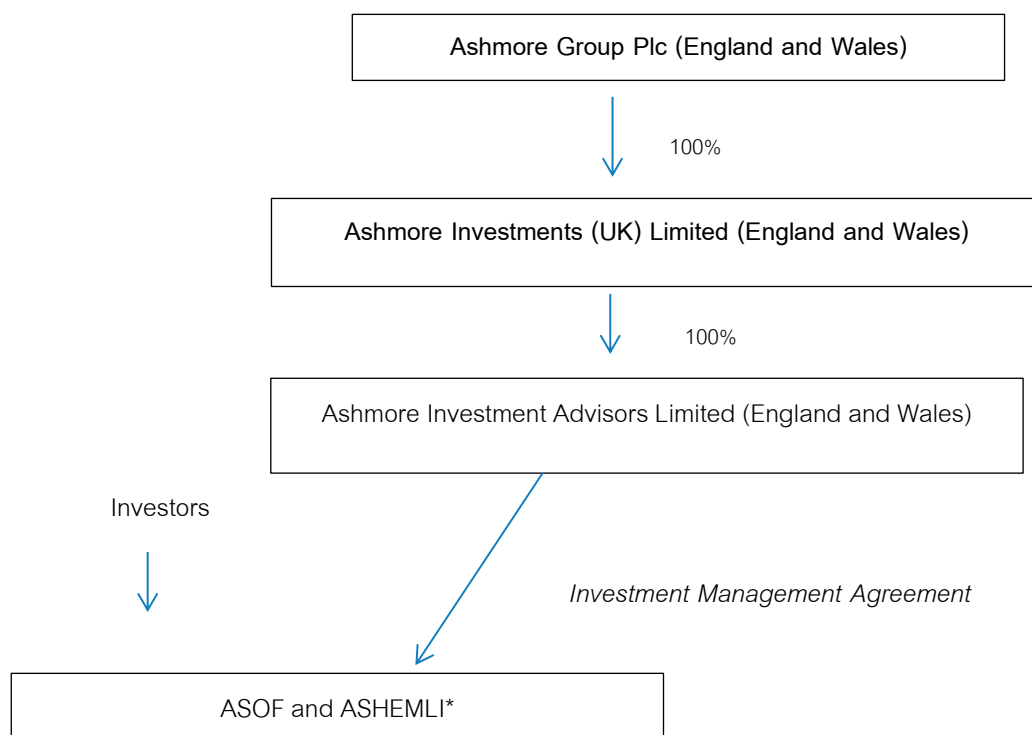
Ashmore Group Plc (England and Wales)

100%

Ashmore Investments (UK) Limited (England and Wales)

100%

Ashmore Investment Advisors Limited (England and Wales)

Investors

Investment Management Agreement

ASOF and ASHEMLI*